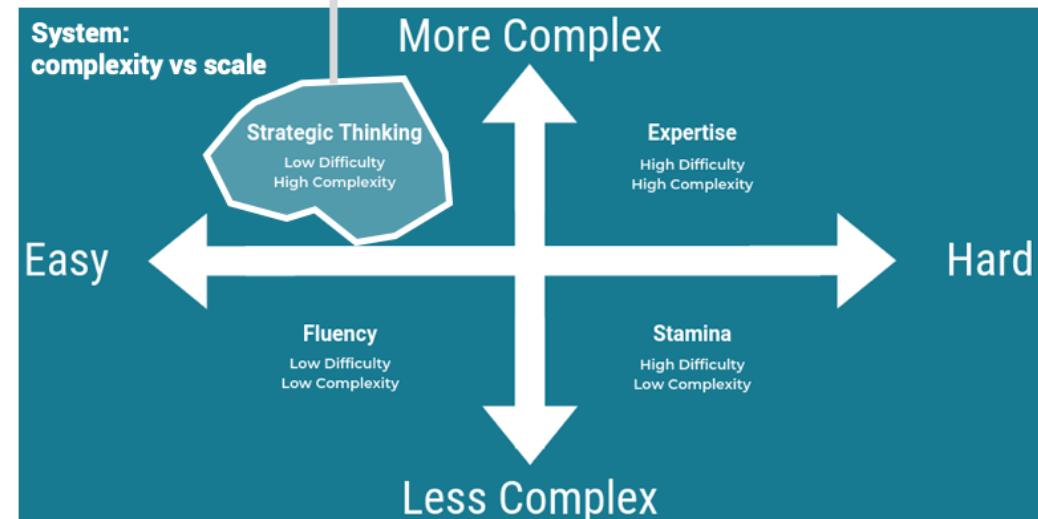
System:
complexity vs scale

More Complex

Strategic Thinking
Low Difficulty
High Complexity

Expertise
High Difficulty
High Complexity

Easy

Hard

Fluency
Low Difficulty
Low Complexity

Stamina
High Difficulty
Low Complexity

Less Complex